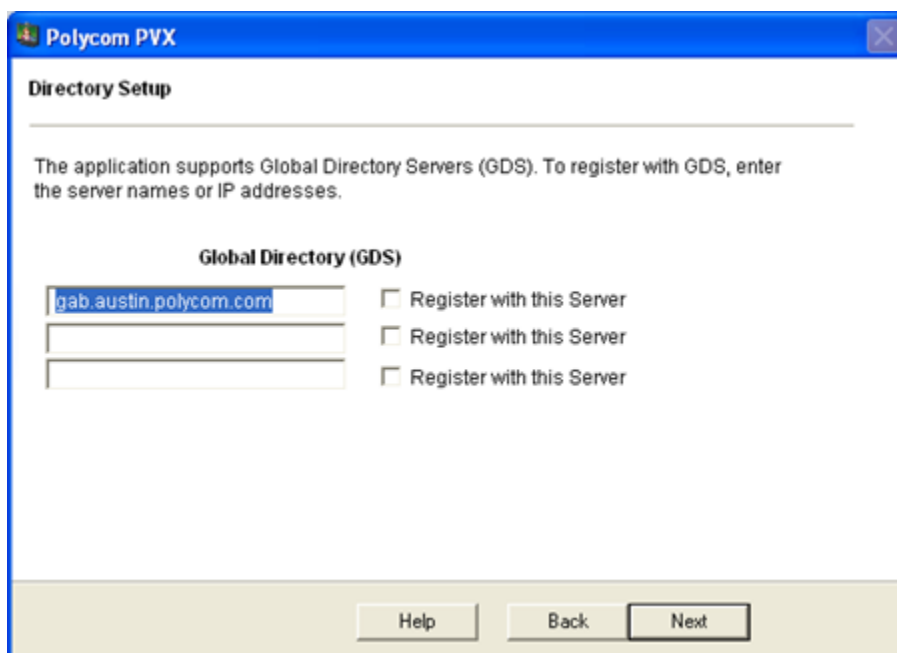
Polycom PVX

Directory Setup

The application supports Global Directory Servers (GDS). To register with GDS, enter the server names or IP addresses.

Global Directory (GDS)

gab.austin.polycom.com

Register with this Server

Register with this Server

Register with this Server

Help

Back

Next